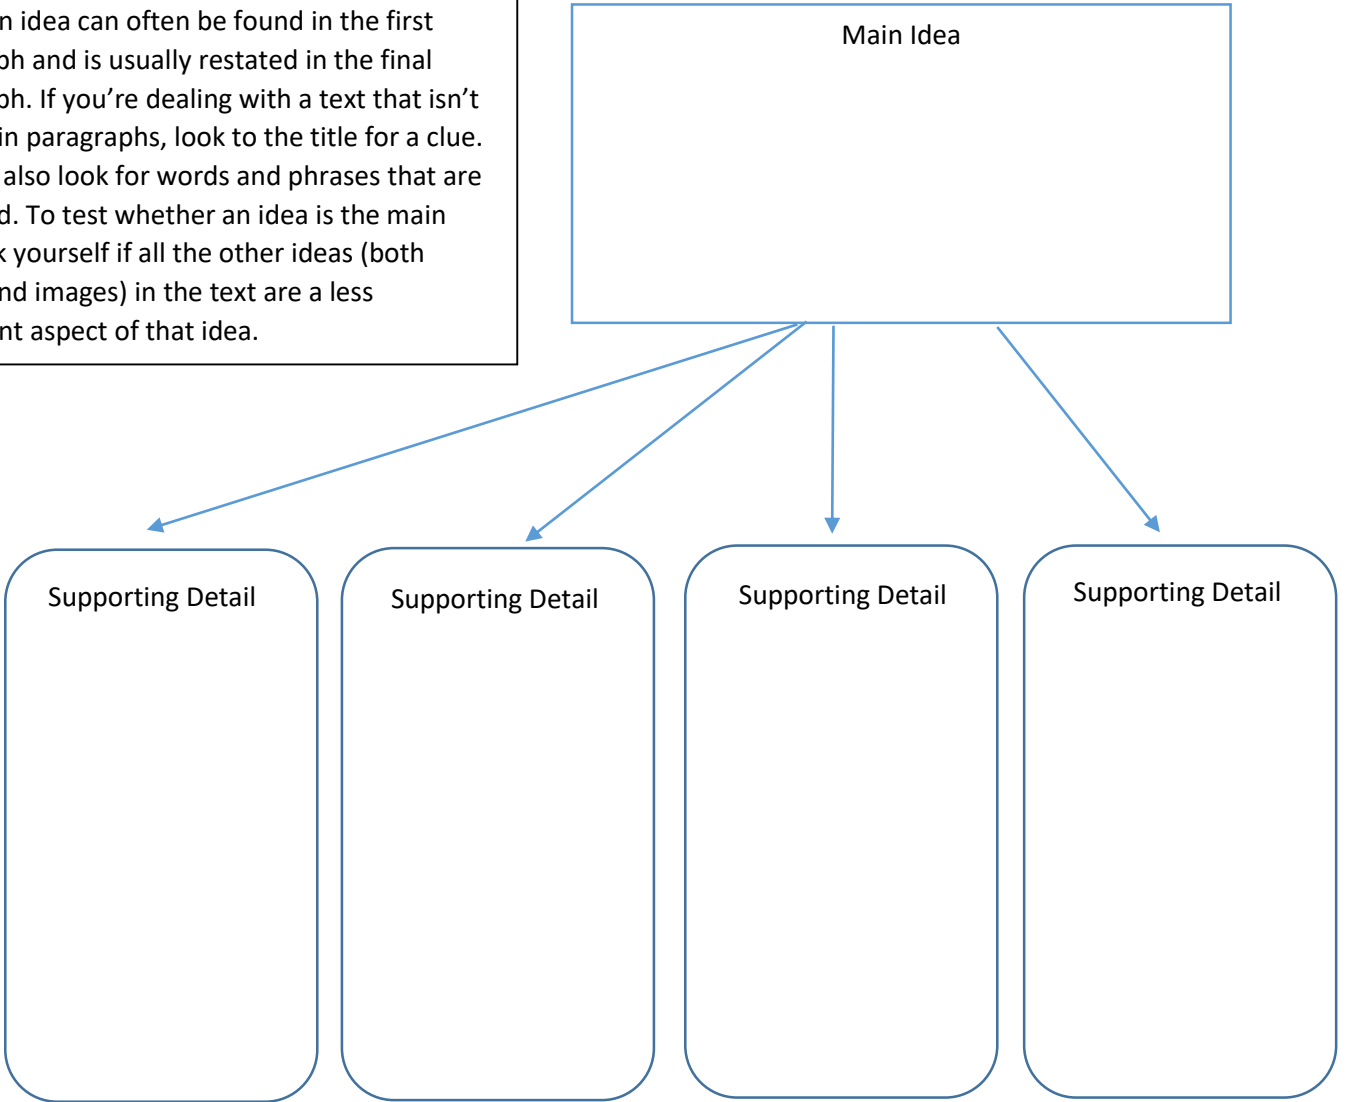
n idea can often be found in the first ph and is usually restated in the final ph. If you're dealing with a text that isn't in paragraphs, look to the title for a clue. also look for words and phrases that are d. To test whether an idea is the main k yourself if all the other ideas (both nd images) in the text are a less nt aspect of that idea.

Main Idea

Supporting Detail

Supporting Detail

Supporting Detail

Supporting Detail